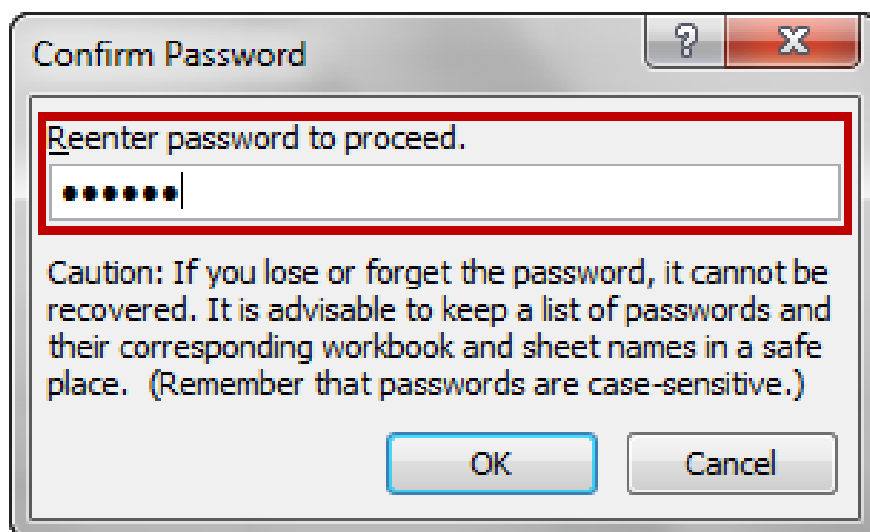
Confirm Password

?

X

Reenter password to proceed.

••••••

Caution: If you lose or forget the password, it cannot be recovered. It is advisable to keep a list of passwords and their corresponding workbook and sheet names in a safe place. (Remember that passwords are case-sensitive.)

OK

Cancel